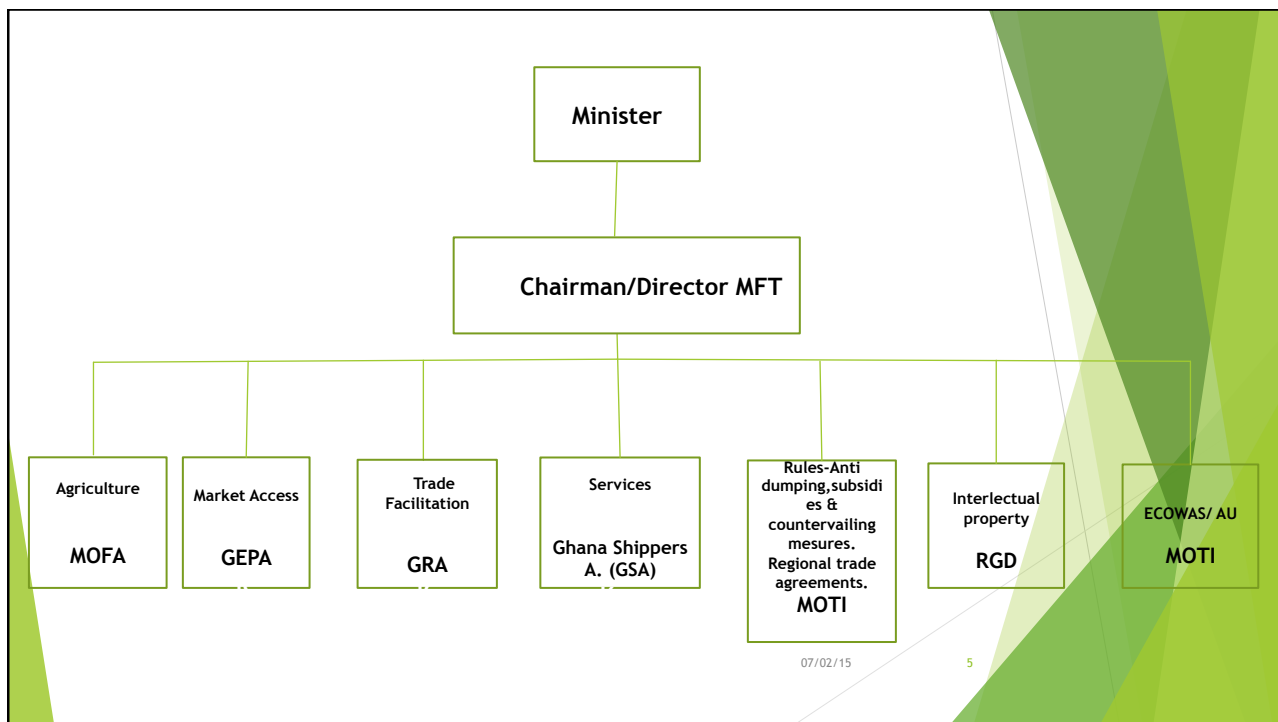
Minister

Chairman/Director MFT

Agriculture

MOFA

Market Access

GEPA

Trade Facilitation

GRA

Services

Ghana Shippers A. (GSA)

Rules-Anti dumping,subsidies & countervailing mesures. Regional trade agreements.

MOTI

Interlectual property

RGD

ECOWAS/ AU

MOTI

07/02/15

5